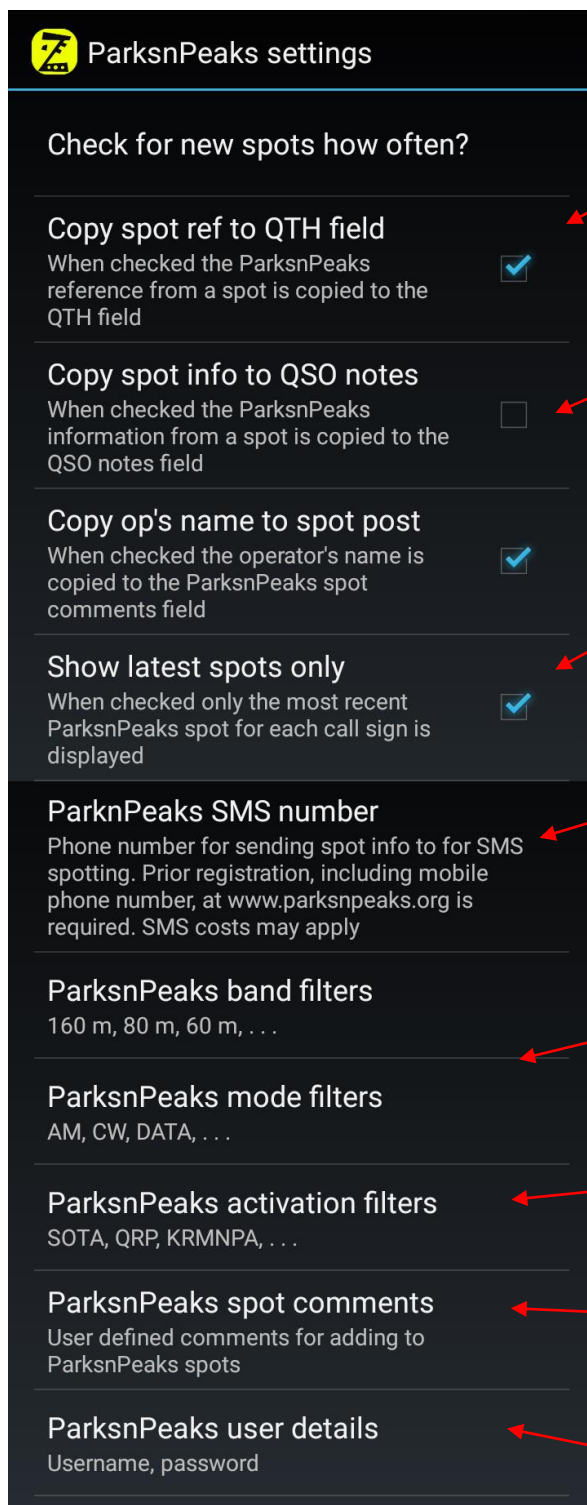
ParksnPeaks settings

Check for new spots how often?

Copy spot ref to QTH field
When checked the ParksnPeaks reference from a spot is copied to the QTH field

Copy spot info to QSO notes
When checked the ParksnPeaks information from a spot is copied to the QSO notes field

Copy op's name to spot post
When checked the operator's name is copied to the ParksnPeaks spot comments field

Show latest spots only
When checked only the most recent ParksnPeaks spot for each call sign is displayed

ParknPeaks SMS number
Phone number for sending spot info to for SMS spotting. Prior registration, including mobile phone number, at www.parksnpeaks.org is required. SMS costs may apply

ParksnPeaks band filters
160 m, 80 m, 60 m, . . .

ParksnPeaks mode filters
AM, CW, DATA, . . .

ParksnPeaks activation filters
SOTA, QRP, KRMNPA, . . .

ParksnPeaks spot comments
User defined comments for adding to ParksnPeaks spots

ParksnPeaks user details
Username, password